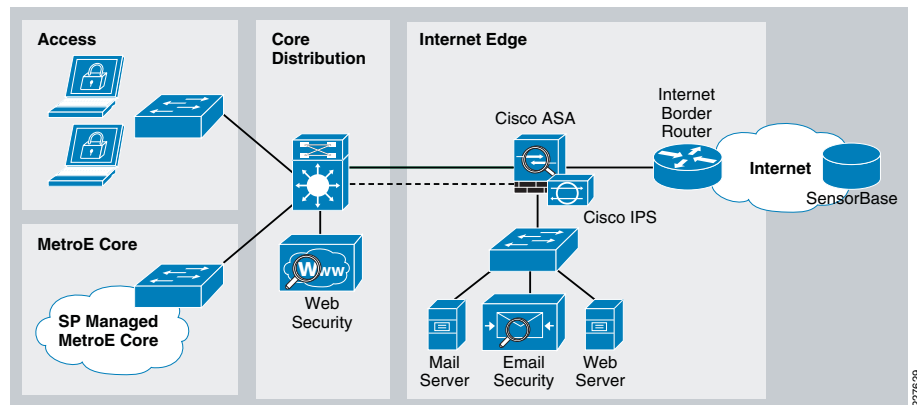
Access

MetroE Core

SP Managed MetroE Core

Core Distribution

Web Security

Internet Edge

Cisco ASA

Cisco IPS

Internet Border Router

Internet

SensorBase

Mail Server

Email Security

Web Server

227639